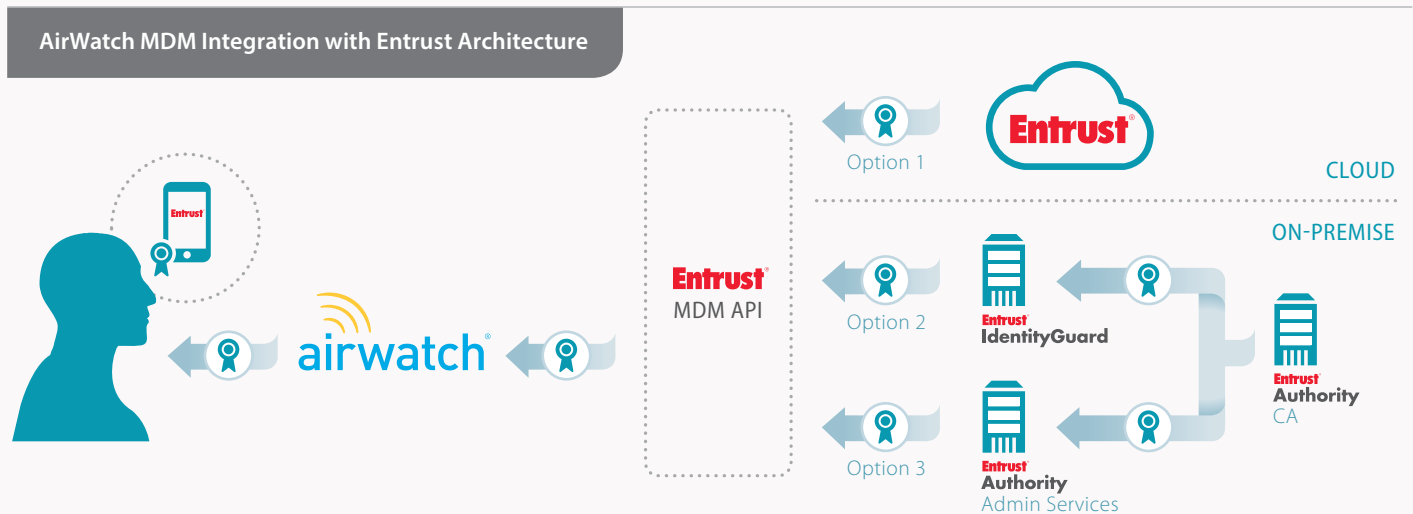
AirWatch MDM Integration with Entrust Architecture

Entrust

Option 1

CLOUD

ON-PREMISE

Entrust

airwatch

Entrust
MDM API

Option 2

Entrust
IdentityGuard

Entrust
Authority
CA

Option 3

Entrust
Authority
Admin Services